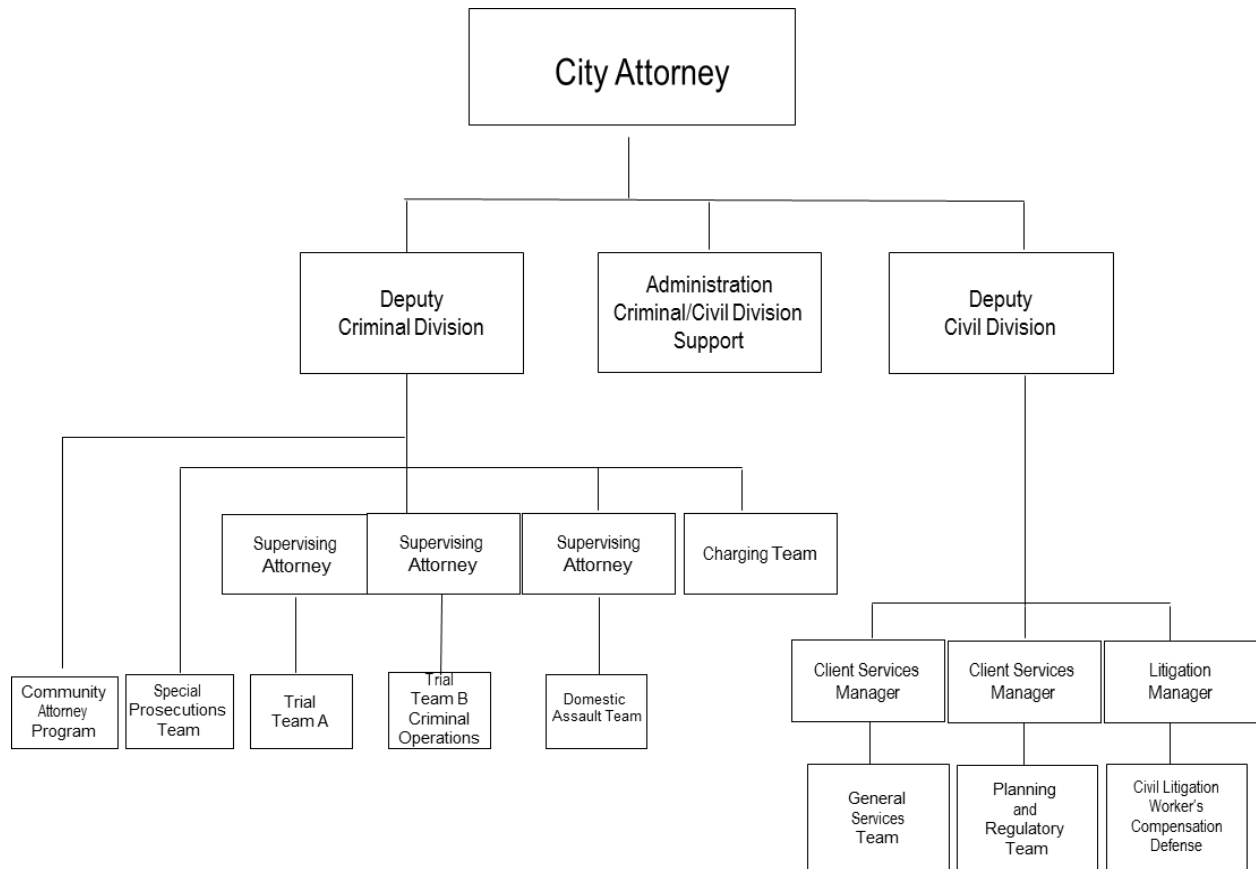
City Attorney

Deputy Criminal Division

Administration Criminal/Civil Division Support

Deputy Civil Division

Supervising Attorney

Supervising Attorney

Supervising Attorney

Charging Team

Community Attorney Program

Special Prosecutions Team

Trial Team A

Trial Team B Criminal Operations

Domestic Assault Team

Client Services Manager

Client Services Manager

Litigation Manager

General Services Team

Planning and Regulatory Team

Civil Litigation Worker's Compensation Defense